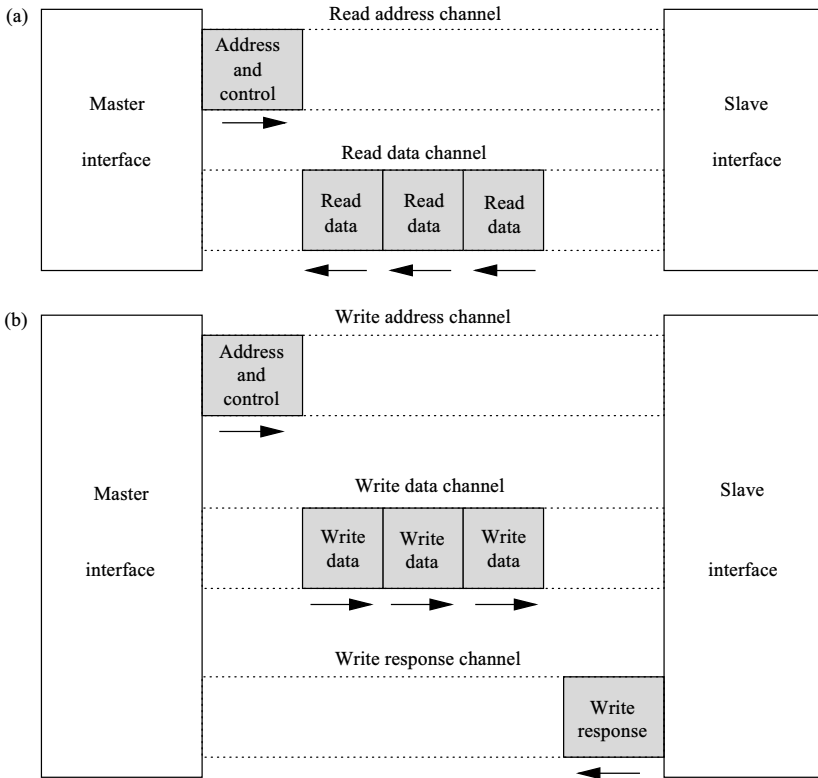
(a)

Read address channel

Master interface

Address and control

Read data channel

Read data

Read data

Read data

Slave interface

(b)

Write address channel

Master interface

Address and control

Write data channel

Write data

Write data

Write data

Write response channel

Write response

Slave interface